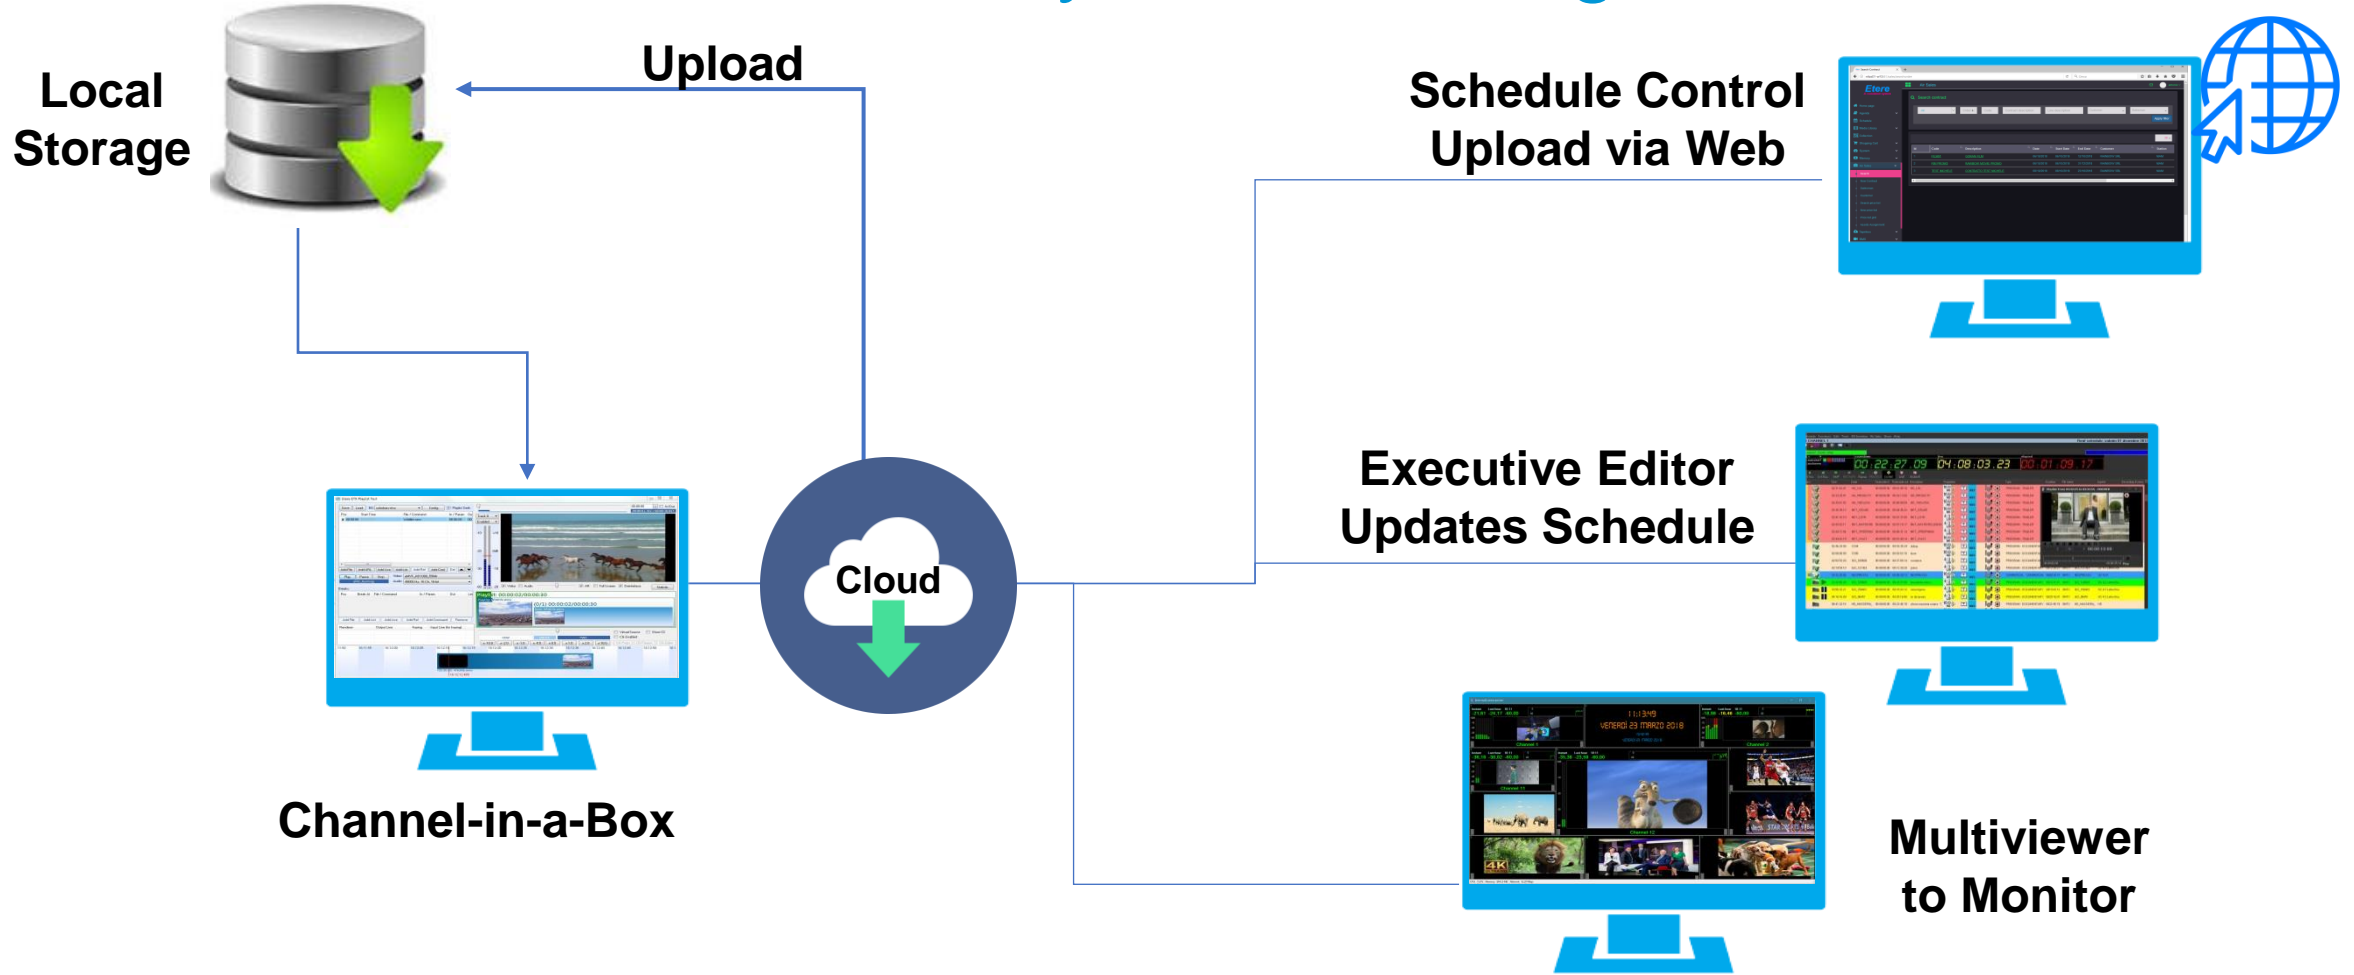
Local Storage

Upload

Schedule Control Upload via Web

Etere

Cloud

Executive Editor Updates Schedule

00:22:27:09 04:08:03:23 00:01:09:17

Channel-in-a-Box

11:13:49
VENERDI 23 MARZO 2018

4K

Multiviewer to Monitor